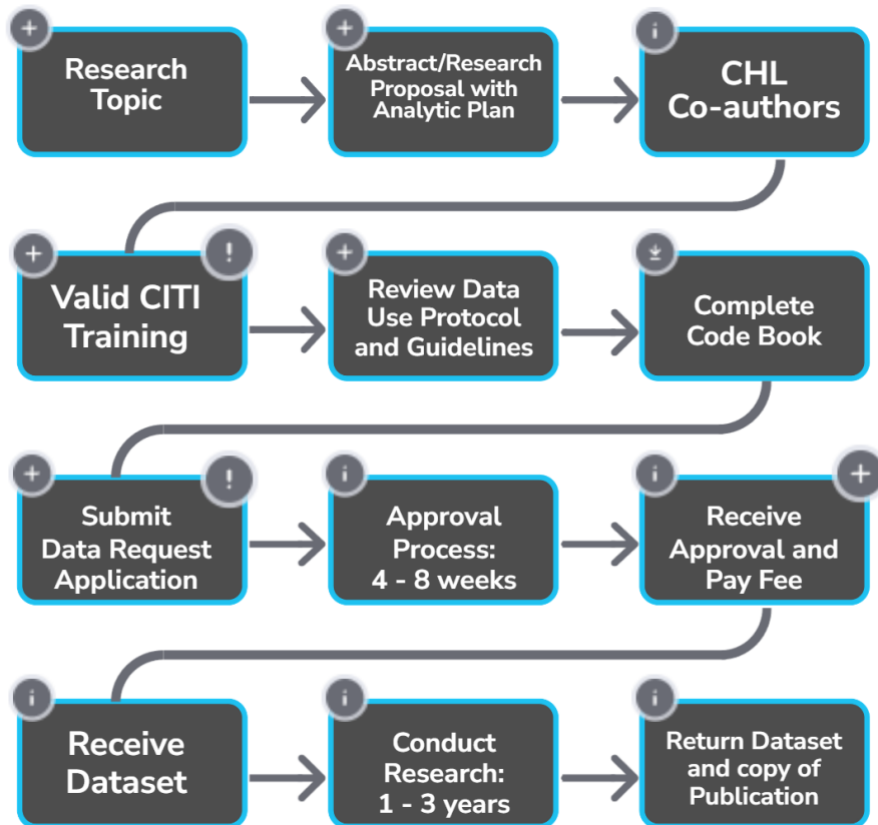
+
Research Topic

+
Abstract/Research Proposal with Analytic Plan

i
CHL Co-authors

+
!
Valid CITI Training

+
Review Data Use Protocol and Guidelines

Complete Code Book

+
!
Submit Data Request Application

i
Approval Process: 4 - 8 weeks

i
+
Receive Approval and Pay Fee

i
Receive Dataset

i
Conduct Research: 1 - 3 years

i
Return Dataset and copy of Publication